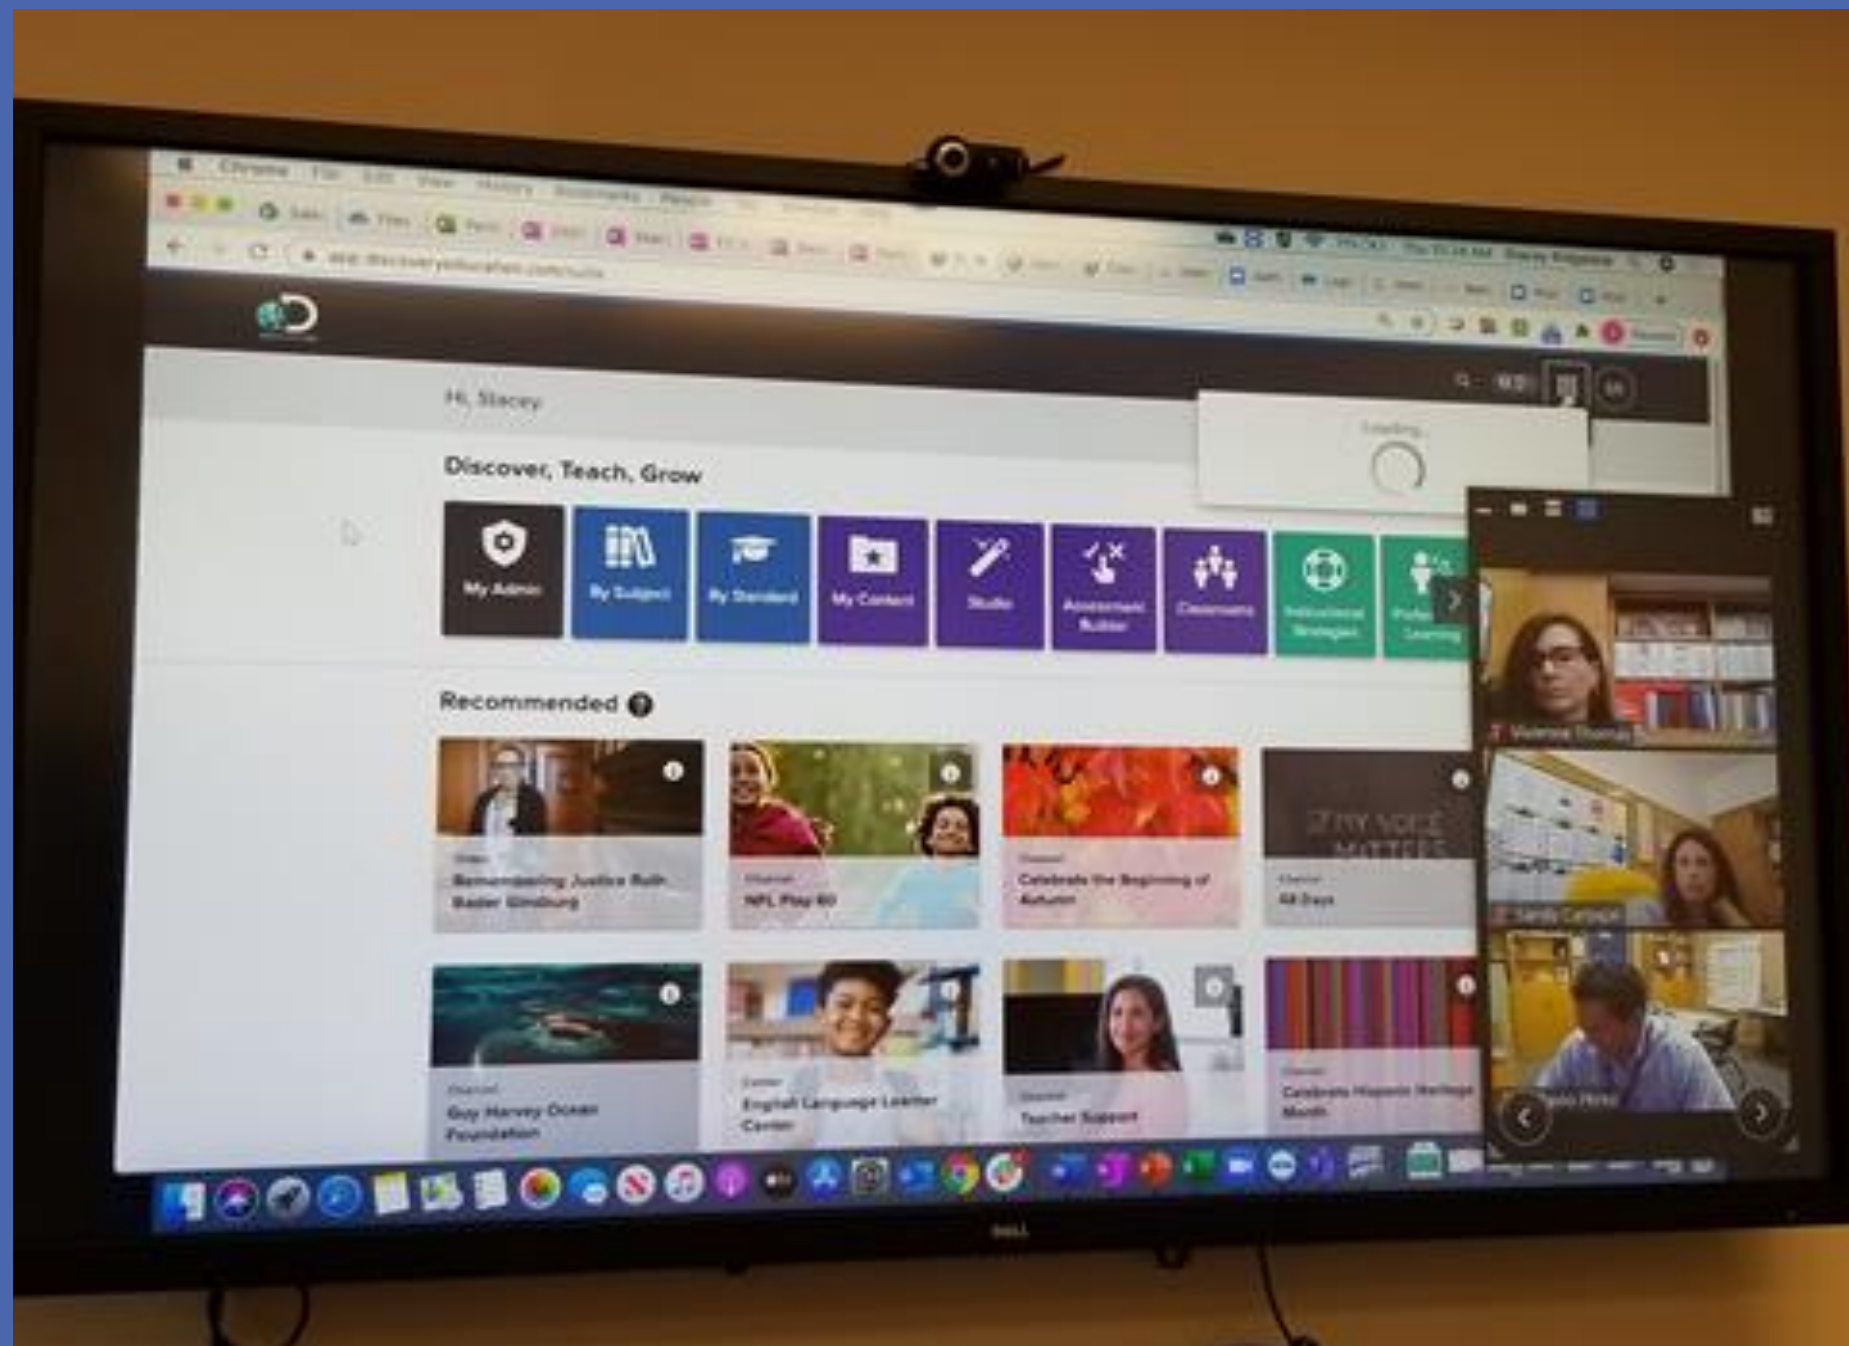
Chrome File Edit View History Bookmarks People

Hi, Stacey

Loading

Discover, Teach, Grow

My Admin
By Subject
By Standard
My Content
Studio
Assessment Builder
Classrooms
Instructional Strategies
Professional Learning

Recommended

Video
Remembering Justice Ruth Bader Ginsburg

Channel
NFL Play 60

Channel
Celebrate the Beginning of Autumn

MY VOICE MATTERS
Channel
All Days

Channel
Guy Harvey Ocean Foundation

Center
English Language Learner Center

Channel
Teacher Support

Channel
Celebrate Hispanic Heritage Month

DELL